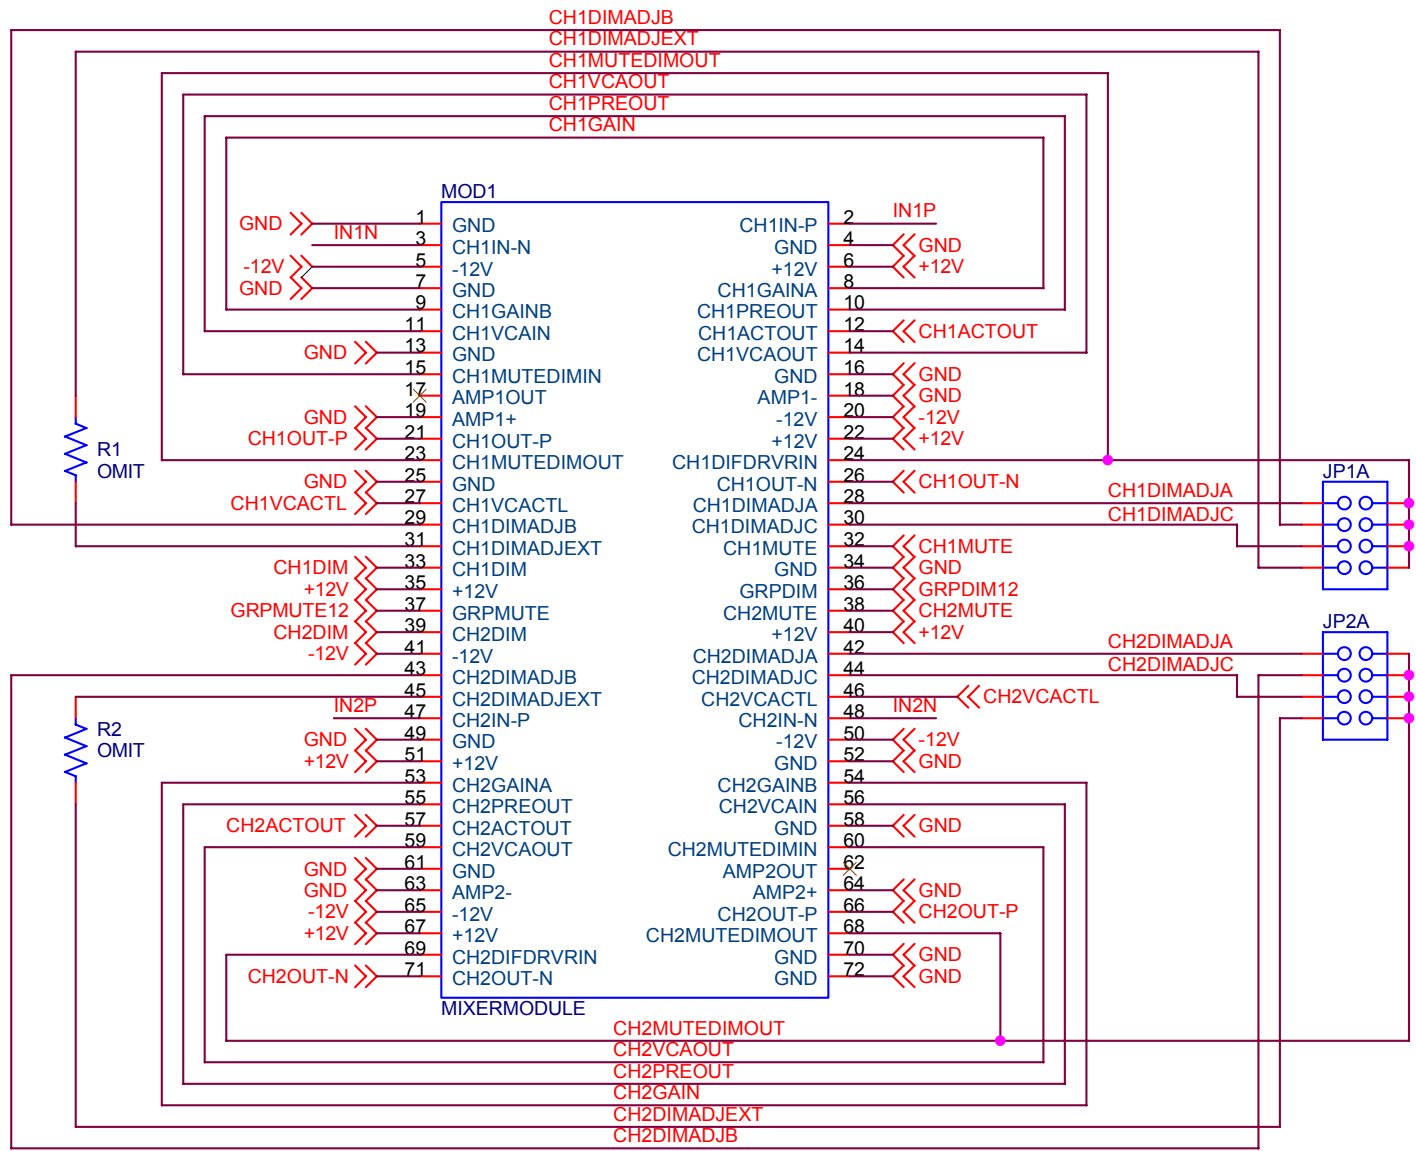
CH1DIMADJB
CH1DIMADJEXT
CH1MUTEDIMOUT
CH1VCAOUT
CH1PREOUT
CH1GAIN

MOD1

GND
IN1N
-12V
GND
GND
GND
CH1OUT-P
GND
CH1VCACTL
CH1DIM
+12V
GRPMUTE12
CH2DIM
-12V
IN2P
GND
+12V
CH2ACTOUT
GND
GND
-12V
+12V
CH2OUT-N

R1
OMIT
R2
OMIT

1 GND
3 CH1IN-N
5 -12V
7 GND
9 CH1GAINB
11 CH1VCAIN
13 GND
15 CH1MUTEDIMIN
17 AMP1OUT
19 AMP1+
21 CH1OUT-P
23 CH1MUTEDIMOUT
25 GND
27 CH1VCACTL
29 CH1DIMADJB
31 CH1DIMADJEXT
33 CH1DIM
35 +12V
37 GRPMUTE
39 CH2DIM
41 -12V
43 CH2DIMADJB
45 CH2DIMADJEXT
47 CH2IN-P
49 GND
51 +12V
53 CH2GAINA
55 CH2PREOUT
57 CH2ACTOUT
59 CH2VCAOUT
61 GND
63 AMP2-
65 -12V
67 +12V
69 CH2DIFDRVRIN
71 CH2OUT-N

CH1IN-P 2
GND 4
+12V 6
CH1GAINA 8
CH1PREOUT 10
CH1ACTOUT 12
CH1VCAOUT 14
GND 16
AMP1- 18
-12V 20
+12V 22
CH1DIFDRVRIN 24
CH1OUT-N 26
CH1DIMADJA 28
CH1DIMADJC 30
CH1MUTE 32
GND 34
GRPDIM 36
CH2MUTE 38
+12V 40
CH2DIMADJA 42
CH2DIMADJC 44
CH2VCACTL 46
CH2IN-N 48
-12V 50
GND 52
CH2GAINB 54
CH2VCAIN 56
GND 58
CH2MUTEDIMIN 60
AMP2OUT 62
AMP2+ 64
CH2OUT-P 66
CH2MUTEDIMOUT 68
GND 70
GND 72

MIXERMODULE

IN1P
GND
+12V
CH1ACTOUT
GND
GND
-12V
+12V
CH1OUT-N
CH1DIMADJA
CH1DIMADJC
CH1MUTE
GND
GRPDIM12
CH2MUTE
+12V
CH2DIMADJA
CH2DIMADJC
CH2VCACTL
IN2N
-12V
GND
GND
GND
CH2OUT-P
GND
GND

JP1A
JP2A

CH2MUTEDIMOUT
CH2VCAOUT
CH2PREOUT
CH2GAIN
CH2DIMADJEXT
CH2DIMADJB